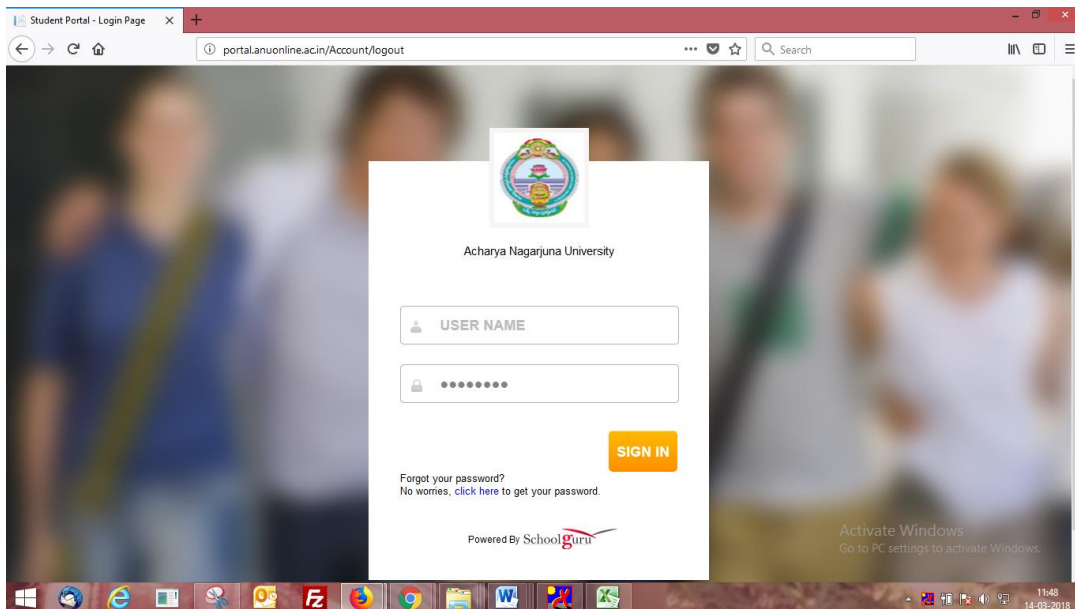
Student Portal - Login Page ×
+
portal.anuonline.ac.in/Account/logout
Search

Acharya Nagarjuna University

USER NAME

••••••••

SIGN IN

Forgot your password?
No worries, click here to get your password.

Powered By Schoolguru

Activate Windows
Go to PC settings to activate Windows.

11:48
14-03-2018